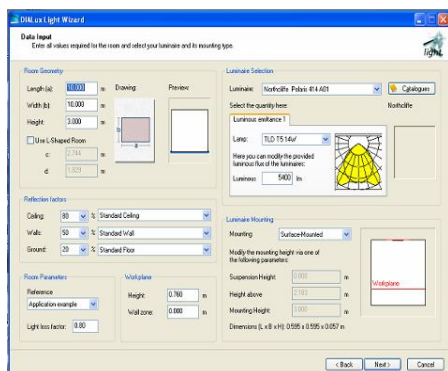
DIALux Light Wizard

Data Input
Enter all values required for the room and select your luminaire and its mounting type.

light

Room Geometry

Length (a): 10.000 m
Width (b): 10.000 m
Height: 3.000 m
Use L-Shaped Room
c: 2.744 m
d: 1.829 m

Drawing:
Preview:

Luminaire Selection

Luminaire: Northcliffe Polaris 414 A01
Catalogues
Select the quantity here:
Northcliffe
Luminous emittance 1
Lamp: TLD 75 14W
Here you can modify the provided luminous flux of the luminaires:
Luminous: 5400 lm

Reflection factors

Ceiling: 80 % Standard Ceiling
Walls: 50 % Standard Wall
Ground: 20 % Standard Floor

Luminaire Mounting

Mounting: Surface-Mounted
Modify the mounting height via one of the following parameters:
Suspension Height: 0.000 m
Height above: 2.183 m
Mounting Height: 3.000 m
Dimensions (L x B x H): 0.595 x 0.595 x 0.057 m

Workplane

Room Parameters

Reference
Application example
Light loss factor: 0.80

Workplane

Height: 0.760 m
Wall zone: 0.000 m

< Back  Next >  Cancel